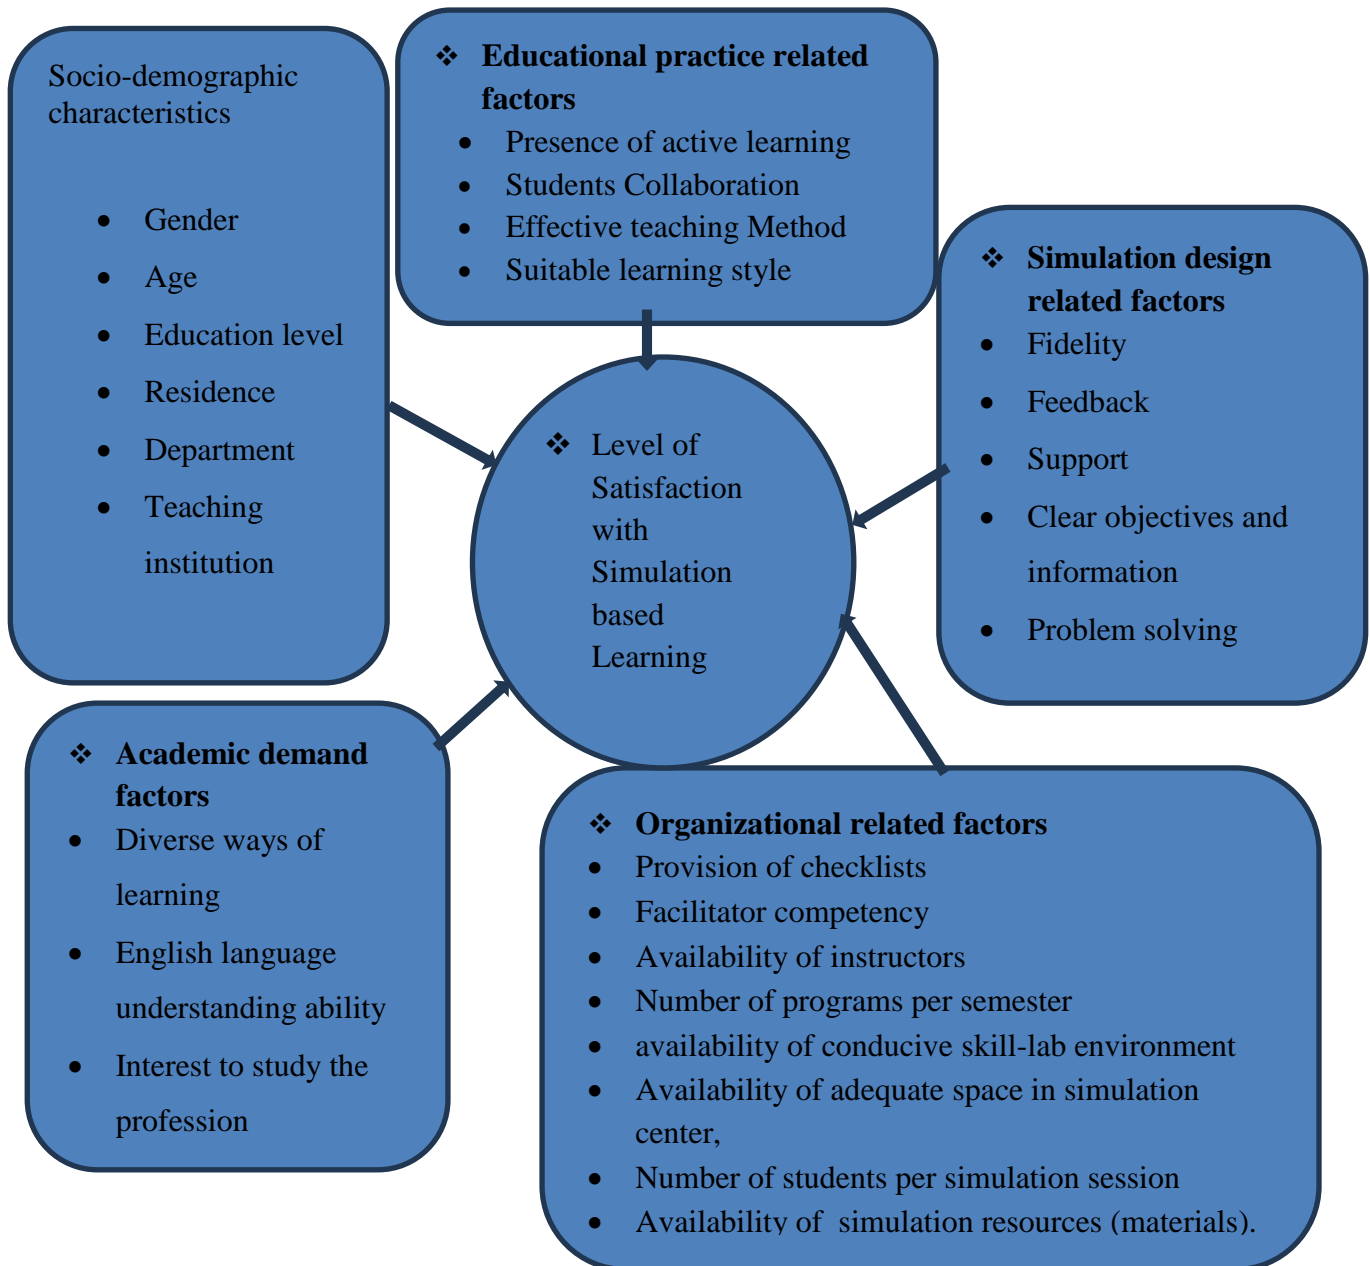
Socio-demographic characteristics

- Gender
- Age
- Education level
- Residence
- Department
- Teaching institution

❖ **Educational practice related factors**
- Presence of active learning
- Students Collaboration
- Effective teaching Method
- Suitable learning style

❖ **Simulation design related factors**
- Fidelity
- Feedback
- Support
- Clear objectives and information
- Problem solving

❖ Level of Satisfaction with Simulation based Learning

❖ **Academic demand factors**
- Diverse ways of learning
- English language understanding ability
- Interest to study the profession

❖ **Organizational related factors**
- Provision of checklists
- Facilitator competency
- Availability of instructors
- Number of programs per semester
- availability of conducive skill-lab environment
- Availability of adequate space in simulation center,
- Number of students per simulation session
- Availability of simulation resources (materials).